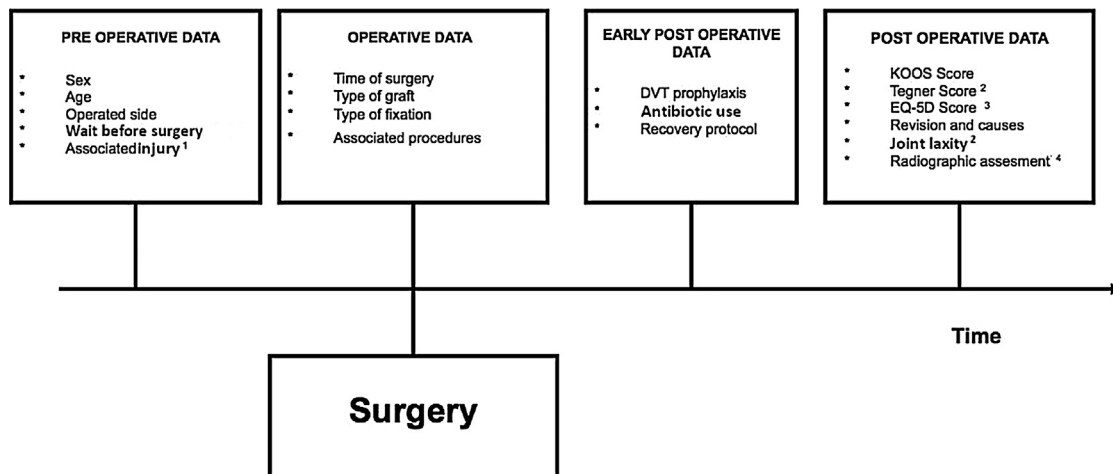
PRE OPERATIVE DATA

- Sex
- Age
- Operated side
- Wait before surgery
- Associatedinjury $^1$

OPERATIVE DATA

- Time of surgery
- Type of graft
- Type of fixation
- Associated procedures

EARLY POST OPERATIVE DATA

- DVT prophylaxis
- Antibiotic use
- Recovery protocol

POST OPERATIVE DATA

- KOOS Score
- Tegner Score $^2$
- EQ-5D Score $^3$
- Revision and causes
- Joint laxity $^2$
- Radiographic assesment $^4$

Time

Surgery